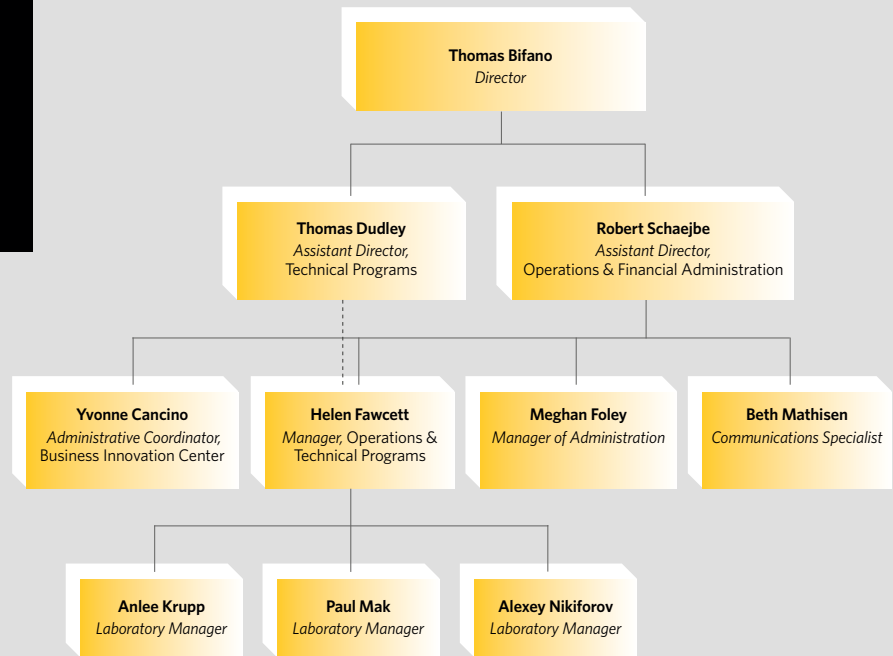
Thomas Bifano
Director

Thomas Dudley
Assistant Director, Technical Programs

Robert Schaejbe
Assistant Director, Operations & Financial Administration

Yvonne Cancino
Administrative Coordinator, Business Innovation Center

Helen Fawcett
Manager, Operations & Technical Programs

Meghan Foley
Manager of Administration

Beth Mathisen
Communications Specialist

Anlee Krupp
Laboratory Manager

Paul Mak
Laboratory Manager

Alexey Nikiforov
Laboratory Manager